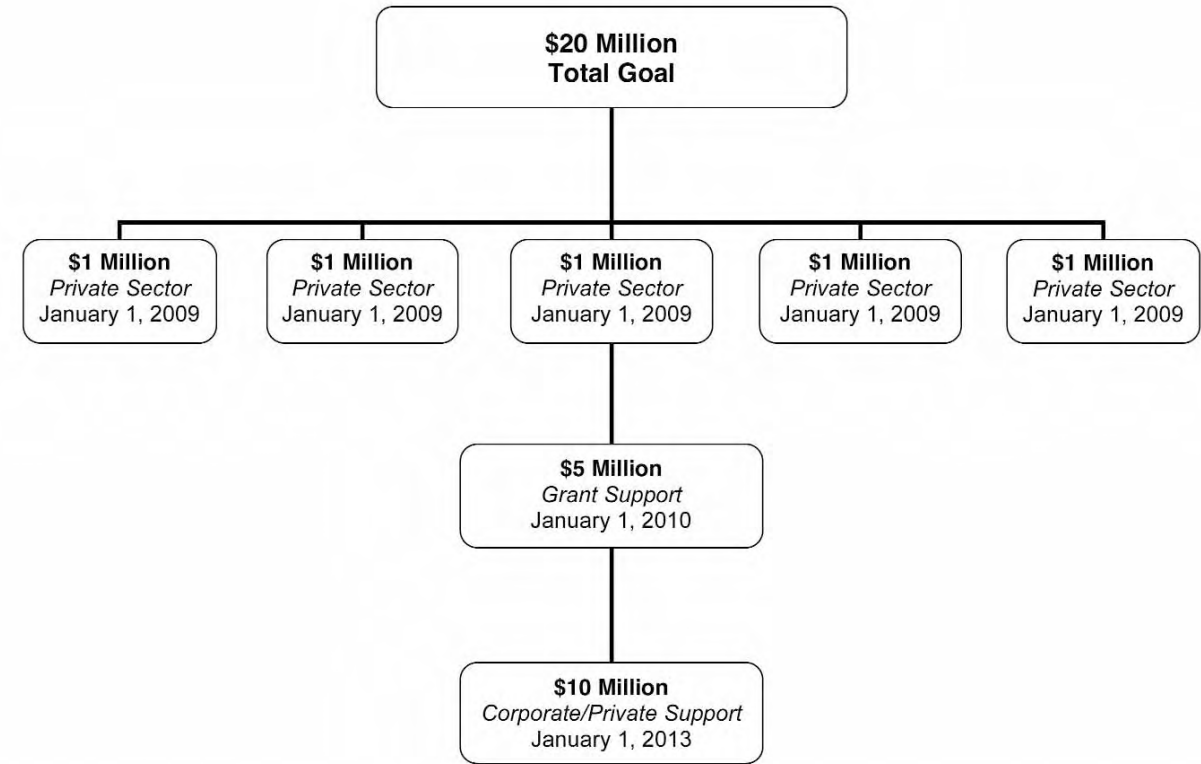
$20 Million
Total Goal

$1 Million
Private Sector
January 1, 2009

$1 Million
Private Sector
January 1, 2009

$1 Million
Private Sector
January 1, 2009

$1 Million
Private Sector
January 1, 2009

$1 Million
Private Sector
January 1, 2009

$5 Million
Grant Support
January 1, 2010

$10 Million
Corporate/Private Support
January 1, 2013